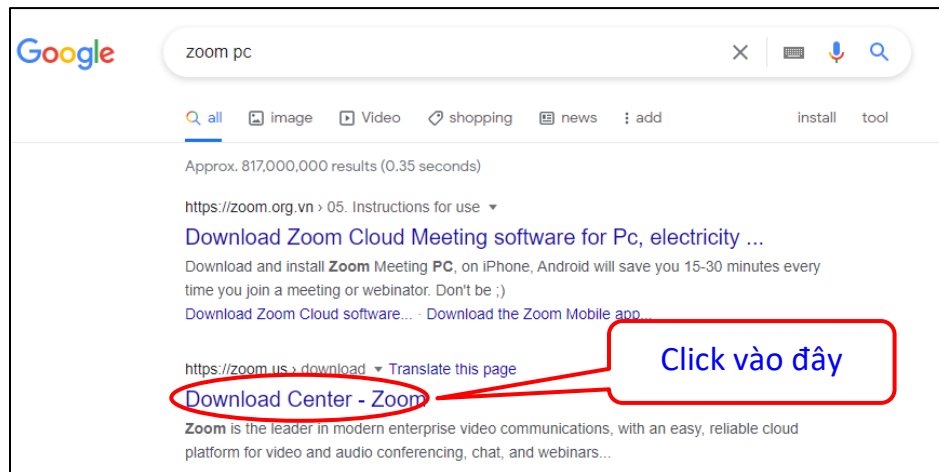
Google

zoom pc

all image Video shopping news add install tool

Approx. 817,000,000 results (0.35 seconds)

https://zoom.org.vn › 05. Instructions for use

Download Zoom Cloud Meeting software for Pc, electricity ...

Download and install **Zoom** Meeting **PC**, on iPhone, Android will save you 15-30 minutes every time you join a meeting or webinator. Don't be ;)

Download Zoom Cloud software... · Download the Zoom Mobile app...

https://zoom.us › download Translate this page

Download Center - Zoom

Click vào đây

**Zoom** is the leader in modern enterprise video communications, with an easy, reliable cloud platform for video and audio conferencing, chat, and webinars...